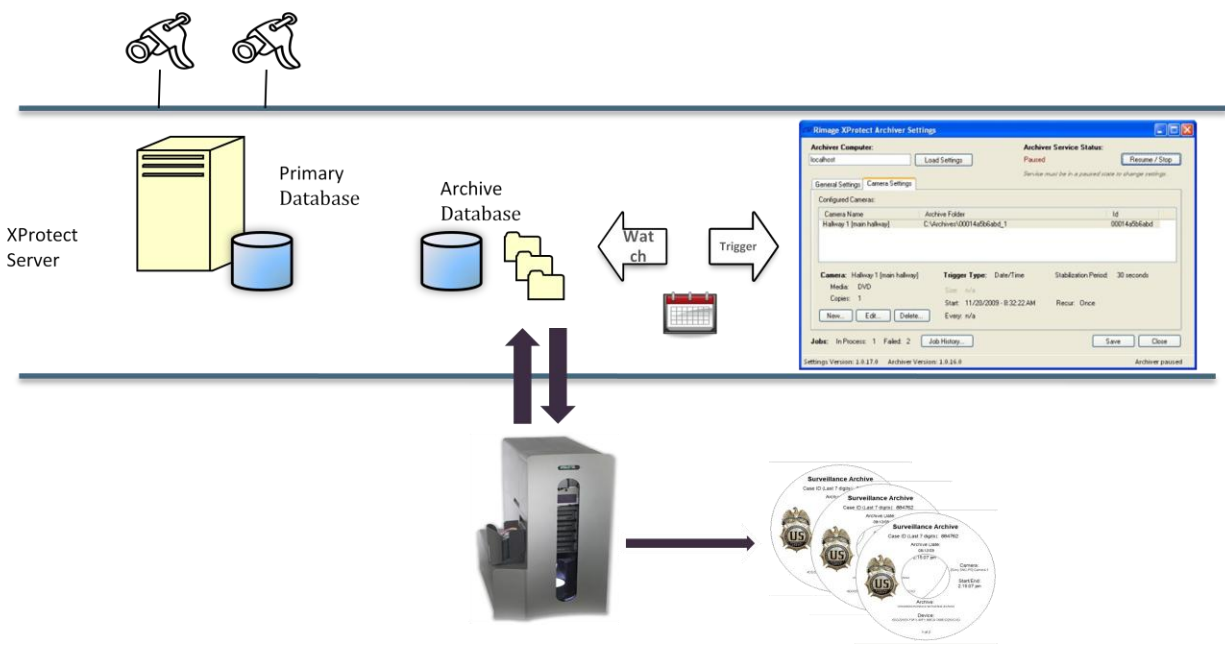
Primary Database

XProtect Server

Archive Database

Wat ch

Trigger

Rimage XProtect Archiver Settings

Archiver Computer:
localhost
Load Settings

Archiver Service Status:
Paused
Resume / Stop
Service must be in a paused state to change settings.

General Settings | Camera Settings

Configured Cameras:

| Camera Name | Archive Folder | Id |
|---|---|---|
| Hallway 1 [main hallway] | C:\Archives\00014a5b6abd_1 | 00014a5b6abd |

Camera: Hallway 1 [main hallway]
Media: DVD
Copies: 1

Trigger Type: Date/Time
Size: n/a
Start: 11/20/2009 - 8:32:22 AM
Every: n/a

Stabilization Period: 30 seconds
Recur: Once

New... Edit... Delete...

Jobs: In Process: 1 Failed: 2 Job History...

Save Close

Settings Version: 1.0.17.0 Archiver Version: 1.0.16.0 Archiver paused

Surveillance Archive
Case ID (Last 7 digits): 864762
Surveillance Archive
Case ID (Last 7 digits): 864762
Surveillance Archive
Case ID (Last 7 digits): 864762
Archive Date:
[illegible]
Camera:
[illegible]
Start/End:
2:16:07 pm
Archive:
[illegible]
Device:
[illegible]
US
US
US